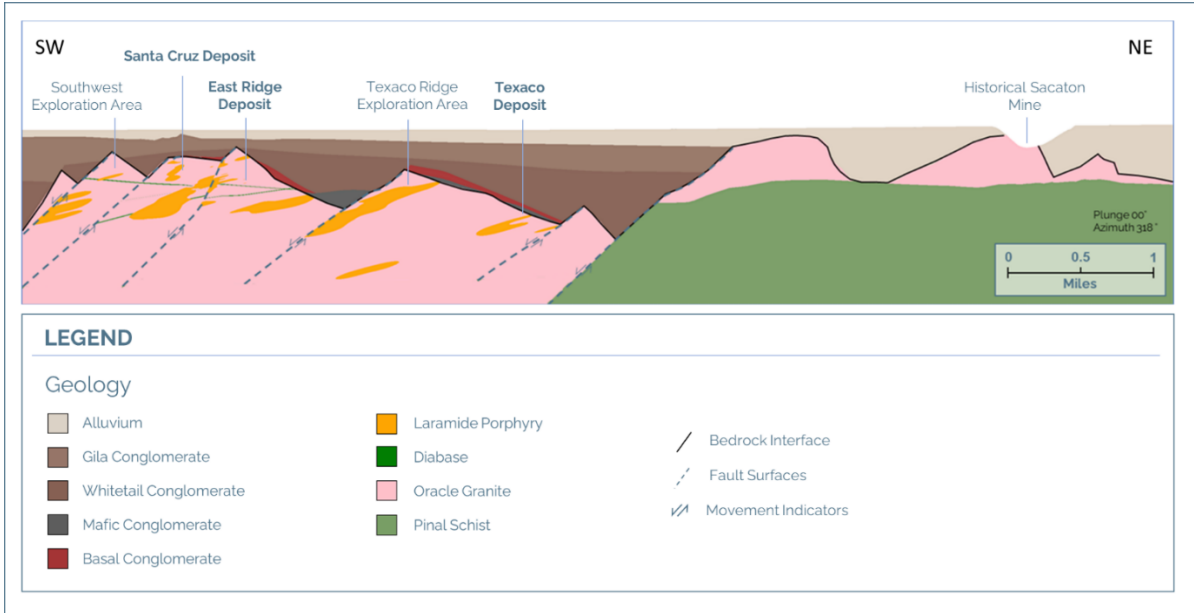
SW

Santa Cruz Deposit

NE

Southwest Exploration Area

East Ridge Deposit

Texaco Ridge Exploration Area

Texaco Deposit

Historical Sacaton Mine

Plunge 00°
Azimuth 318°

0 0.5 1
Miles

LEGEND

Geology

Alluvium
Gila Conglomerate
Whitetail Conglomerate
Mafic Conglomerate
Basal Conglomerate

Laramide Porphyry
Diabase
Oracle Granite
Pinal Schist

Bedrock Interface
Fault Surfaces
Movement Indicators